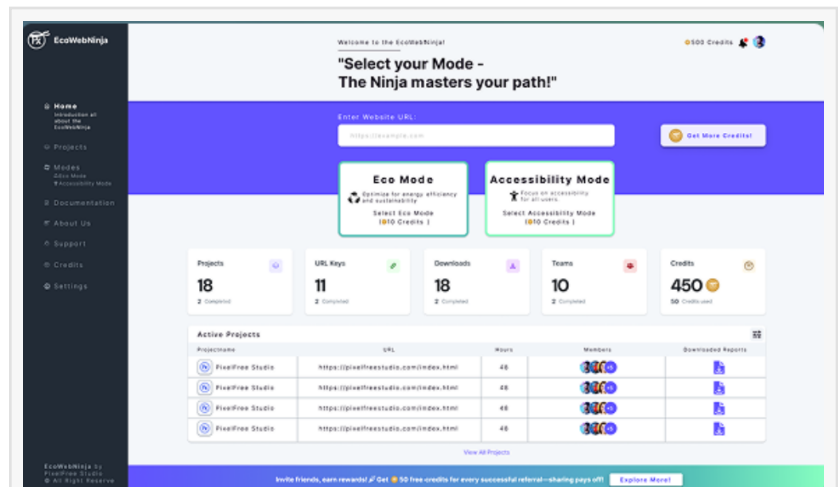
EcoWebNinja

Home
Introduction all about the EcoWebNinja
Projects
Modes
Eco Mode
Accessibility Mode
Documentation
About Us
Support
Credits
Settings

EcoWebNinja by PixelFree Studio
© All Right Reserve

Welcome to the EcoWebNinja!
"Select your Mode - The Ninja masters your path!"

500 Credits

Enter Website URL:
https://example.com

Get More Credits!

Eco Mode
Optimize for energy efficiency and sustainability
Select Eco Mode
(10 Credits)

Accessibility Mode
Focus on accessibility for all users.
Select Accessibility Mode
(10 Credits)

Projects
18
2 Completed

URL Keys
11
2 Completed

Downloads
18
2 Completed

Teams
10
2 Completed

Credits
450
50 Credits used

Active Projects

| Projectname | URL | Hours | Members | Downloaded Reports |
|---|---|---|---|---|
| PixelFree Studio | https://pixelfreestudio.com/index.html | 48 | +5 | |
| PixelFree Studio | https://pixelfreestudio.com/index.html | 48 | +5 | |
| PixelFree Studio | https://pixelfreestudio.com/index.html | 48 | +5 | |
| PixelFree Studio | https://pixelfreestudio.com/index.html | 48 | +5 | |

View All Projects

Invite friends, earn rewards! Get 50 free credits for every successful referral—sharing pays off!
Explore More!